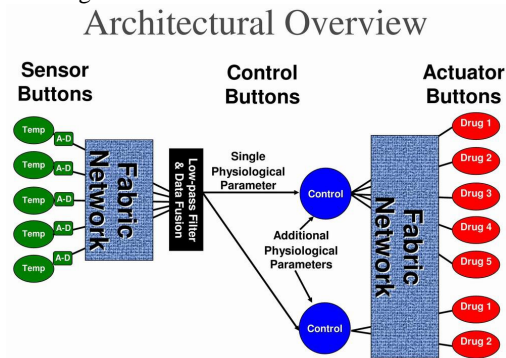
Architectural Overview

Sensor Buttons

Control Buttons

Actuator Buttons

Temp
A-D
Temp
A-D
Temp
A-D
Temp
A-D
Temp
A-D

Fabric Network

Low-pass Filter & Data Fusion

Single Physiological Parameter

Control

Additional Physiological Parameters

Control

Fabric Network

Drug 1
Drug 2
Drug 3
Drug 4
Drug 5
Drug 1
Drug 2